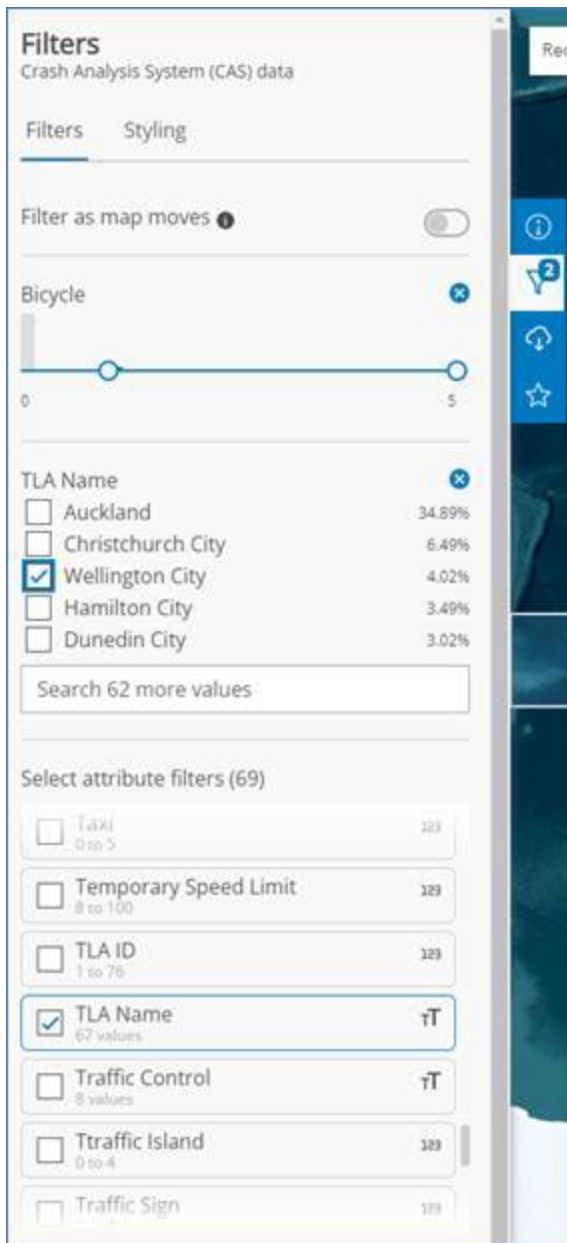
Filters
Crash Analysis System (CAS) data

Filters Styling

Filter as map moves

Bicycle

0 5

TLA Name
Auckland 34.89%
Christchurch City 6.49%
Wellington City 4.02%
Hamilton City 3.49%
Dunedin City 3.02%

Search 62 more values

Select attribute filters (69)

Taxi
0 to 5 123

Temporary Speed Limit
8 to 100 123

TLA ID
1 to 76 123

TLA Name
67 values TT

Traffic Control
8 values TT

Ttraffic Island
0 to 4 123

Traffic Sign 123

Rec

2